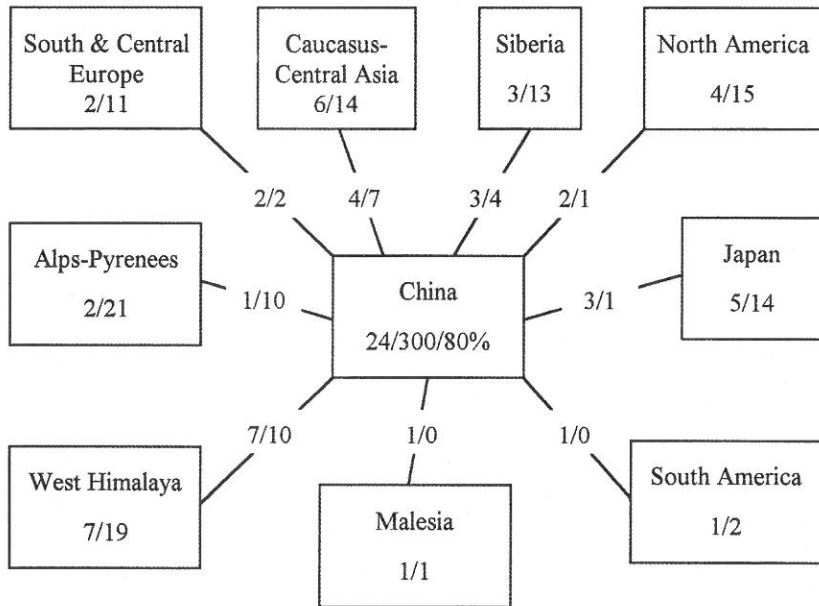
South & Central Europe
2/11

Caucasus-Central Asia
6/14

Siberia
3/13

North America
4/15

2/2

4/7

3/4

2/1

Alps-Pyrenees
2/21

1/10

China
24/300/80%

3/1

Japan
5/14

7/10

1/0

1/0

West Himalaya
7/19

Malesia
1/1

South America
1/2